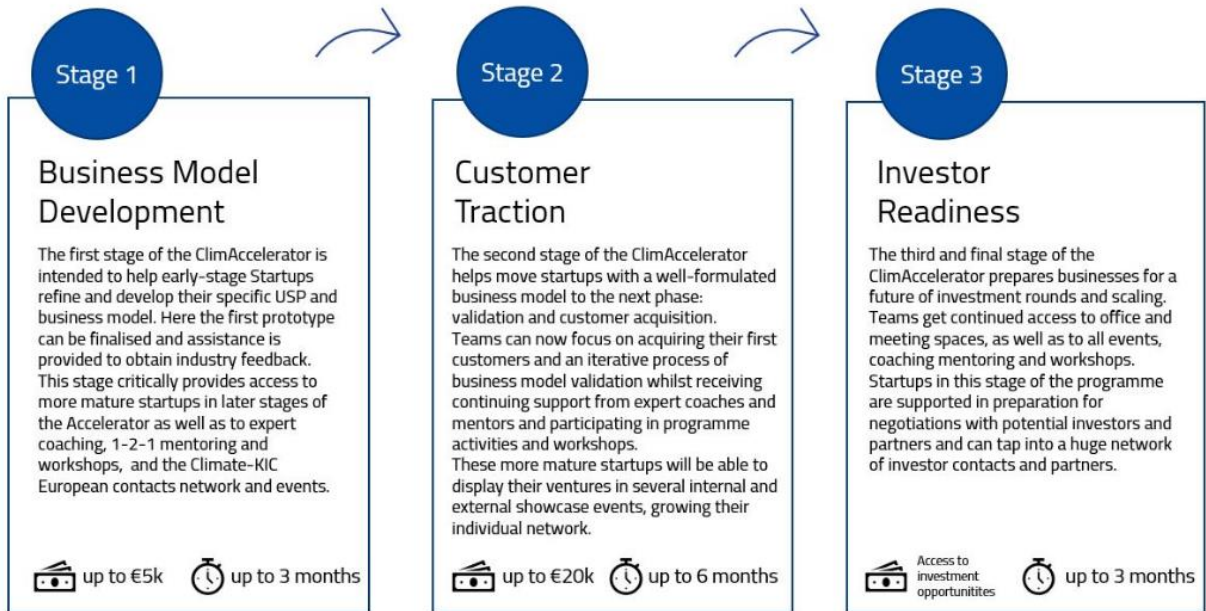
Stage 1

Business Model Development

The first stage of the ClimAccelerator is intended to help early-stage Startups refine and develop their specific USP and business model. Here the first prototype can be finalised and assistance is provided to obtain industry feedback. This stage critically provides access to more mature startups in later stages of the Accelerator as well as to expert coaching, 1-2-1 mentoring and workshops, and the Climate-KIC European contacts network and events.

up to €5k up to 3 months

Stage 2

Customer Traction

The second stage of the ClimAccelerator helps move startups with a well-formulated business model to the next phase: validation and customer acquisition. Teams can now focus on acquiring their first customers and an iterative process of business model validation whilst receiving continuing support from expert coaches and mentors and participating in programme activities and workshops. These more mature startups will be able to display their ventures in several internal and external showcase events, growing their individual network.

up to €20k up to 6 months

Stage 3

Investor Readiness

The third and final stage of the ClimAccelerator prepares businesses for a future of investment rounds and scaling. Teams get continued access to office and meeting spaces, as well as to all events, coaching mentoring and workshops. Startups in this stage of the programme are supported in preparation for negotiations with potential investors and partners and can tap into a huge network of investor contacts and partners.

Access to investment opportunitites up to 3 months